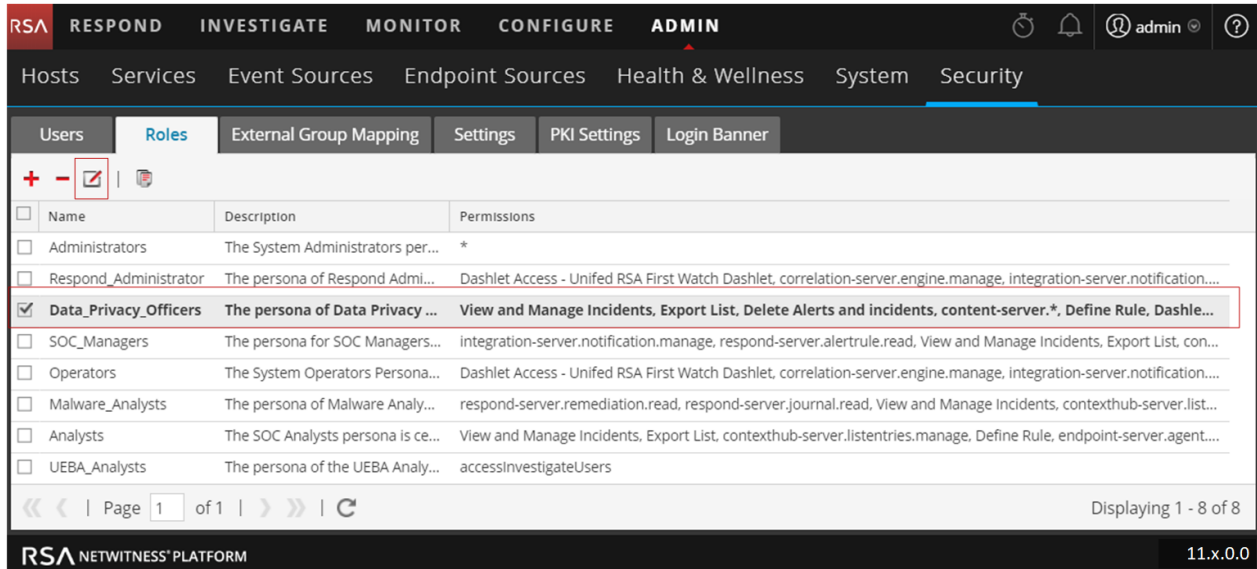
RSA RESPOND INVESTIGATE MONITOR CONFIGURE ADMIN admin ?

Hosts Services Event Sources Endpoint Sources Health & Wellness System Security

Users Roles External Group Mapping Settings PKI Settings Login Banner

| | Name | Description | Permissions |
|---|---|---|---|
| ☐ | Administrators | The System Administrators per... | * |
| ☐ | Respond_Administrator | The persona of Respond Admi... | Dashlet Access - Unifed RSA First Watch Dashlet, correlation-server.engine.manage, integration-server.notification.... |
| ☑ | Data_Privacy_Officers | The persona of Data Privacy ... | View and Manage Incidents, Export List, Delete Alerts and incidents, content-server.*, Define Rule, Dashle... |
| ☐ | SOC_Managers | The persona for SOC Managers... | integration-server.notification.manage, respond-server.alertrule.read, View and Manage Incidents, Export List, con... |
| ☐ | Operators | The System Operators Persona... | Dashlet Access - Unifed RSA First Watch Dashlet, correlation-server.engine.manage, integration-server.notification.... |
| ☐ | Malware_Analysts | The persona of Malware Analy... | respond-server.remediation.read, respond-server.journal.read, View and Manage Incidents, contexthub-server.list... |
| ☐ | Analysts | The SOC Analysts persona is ce... | View and Manage Incidents, Export List, contexthub-server.listentries.manage, Define Rule, endpoint-server.agent.... |
| ☐ | UEBA_Analysts | The persona of the UEBA Analy... | accessInvestigateUsers |

Page 1 of 1

Displaying 1 - 8 of 8

RSA NETWITNESS® PLATFORM

11.x.0.0